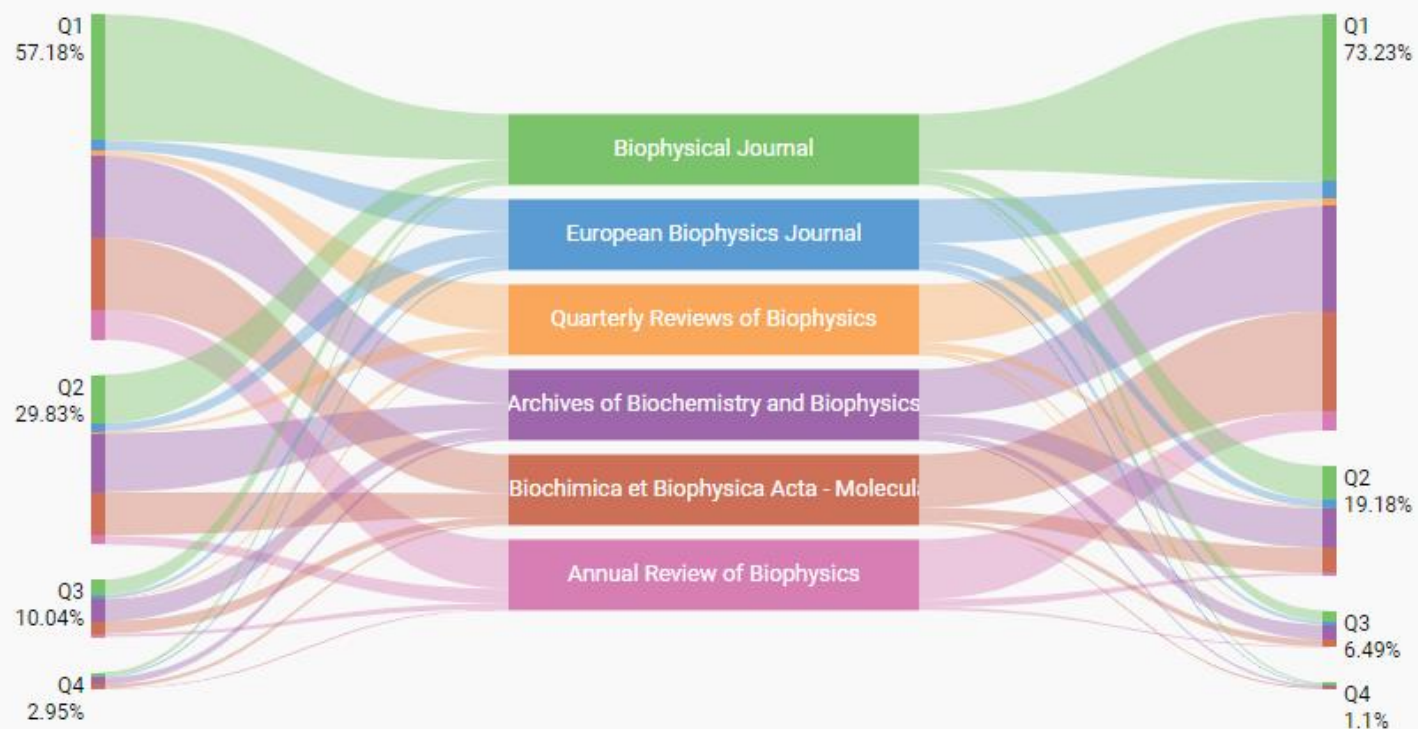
Q1
57.18%

Q2
29.83%

Q3
10.04%

Q4
2.95%

Biophysical Journal

European Biophysics Journal

Quarterly Reviews of Biophysics

Archives of Biochemistry and Biophysics

Biochimica et Biophysica Acta - Molecula

Annual Review of Biophysics

Q1
73.23%

Q2
19.18%

Q3
6.49%

Q4
1.1%